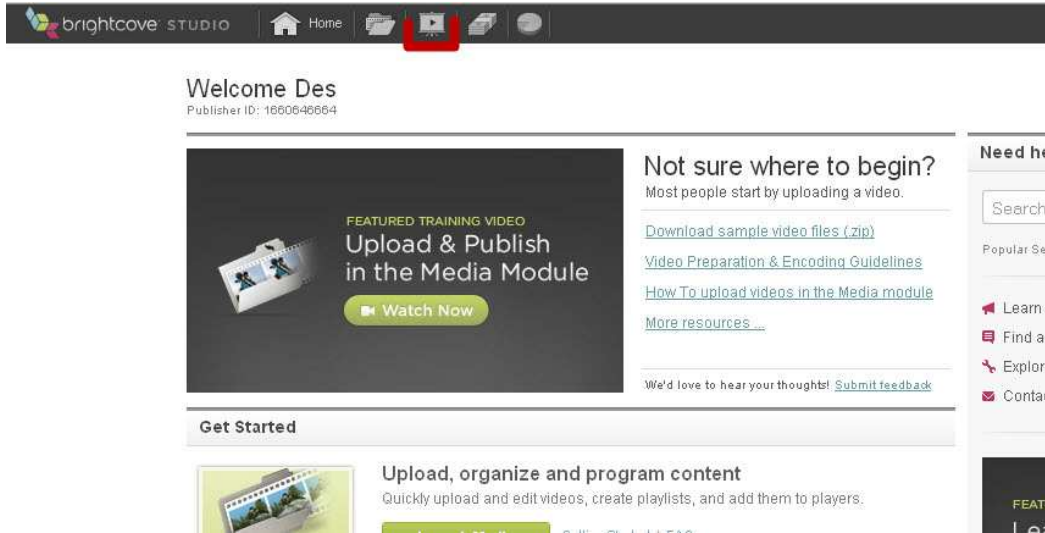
brightcove STUDIO Home

Welcome Des
Publisher ID: 1660646664

FEATURED TRAINING VIDEO
Upload & Publish in the Media Module
Watch Now

Not sure where to begin?
Most people start by uploading a video.

Download sample video files (.zip)
Video Preparation & Encoding Guidelines
How To upload videos in the Media module
More resources ...

We'd love to hear your thoughts! Submit feedback

Need he
Search
Popular Se
Learn
Find a
Explor
Conta

Get Started

Upload, organize and program content
Quickly upload and edit videos, create playlists, and add them to players.

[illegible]

FEAT
Le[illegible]